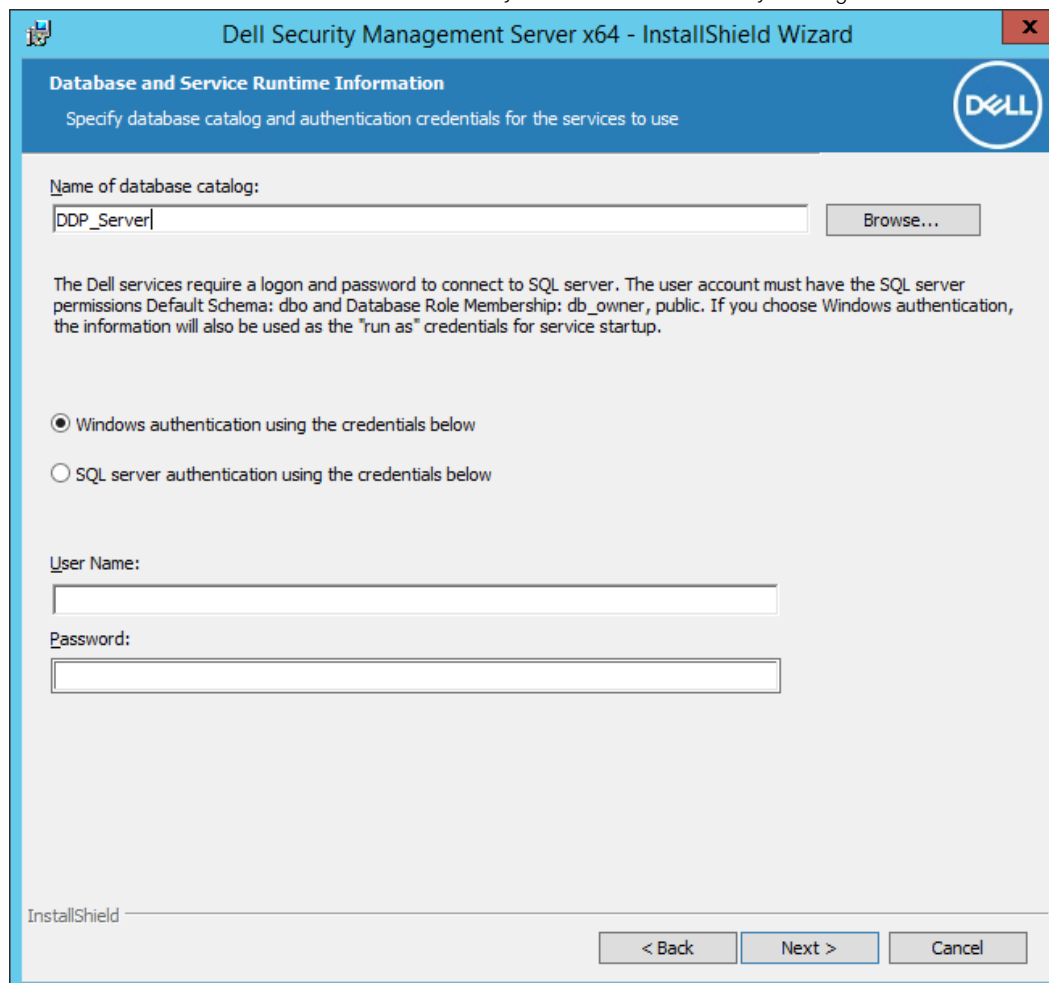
Dell Security Management Server x64 - InstallShield Wizard

X

Database and Service Runtime Information

Specify database catalog and authentication credentials for the services to use

DELL

Name of database catalog:

DDP_Server

Browse...

The Dell services require a logon and password to connect to SQL server. The user account must have the SQL server permissions Default Schema: dbo and Database Role Membership: db_owner, public. If you choose Windows authentication, the information will also be used as the "run as" credentials for service startup.

Windows authentication using the credentials below

SQL server authentication using the credentials below

User Name:

Password:

InstallShield

< Back

Next >

Cancel